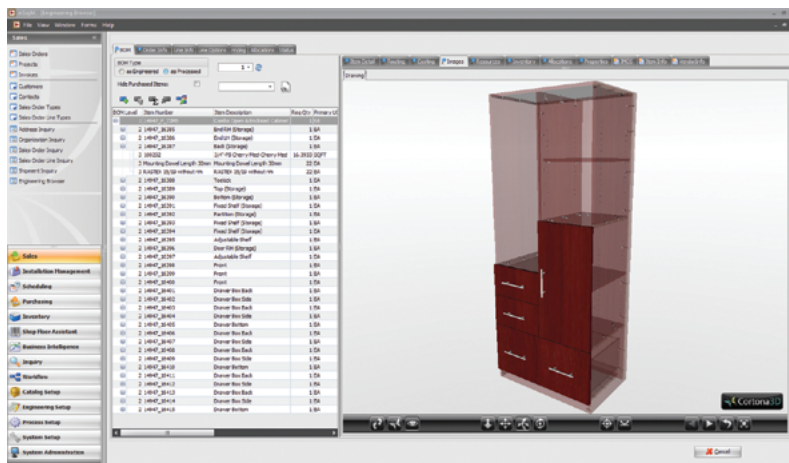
File View Window Forms Help

Sales

Sales Orders
Projects
Invoices
Customers
Contacts
Sales Order Types
Sales Order Line Types
Address Inquiry
Organization Inquiry
Sales Order Inquiry
Sales Order Line Inquiry
Shipment Inquiry
Engineering Browser

Sales
Installation Management
Scheduling
Purchasing
Inventory
Shop Floor Assistant
Business Intelligence
Inquiry
Workflow
Catalog Setup
Engineering Setup
Process Setup
System Setup
System Administration

BOM Type
as Engineered
as Processed
Hide Purchased Items

| BOM Level | Item Number | Item Description | Req Qty | Primary UOM |
|---|---|---|---|---|
| 2 | 14447_16385 | End RH (Storage) | 1 | EA |
| 2 | 14447_16386 | End LH (Storage) | 1 | EA |
| 2 | 14447_16387 | Back (Storage) | 1 | EA |
| 3 | 100202 | 3/4" FB Cherry Med Cherry Med | 16.3920 | SQFT |
| 3 | | Mounting Dowel Length 30mm | 22 | EA |
| 3 | | RASTEX 15/10 without Wt | 22 | EA |
| 2 | 14447_16388 | Toekick | 1 | EA |
| 2 | 14447_16389 | Top (Storage) | 1 | EA |
| 2 | 14447_16390 | Bottom (Storage) | 1 | EA |
| 2 | 14447_16391 | Fixed Shelf (Storage) | 1 | EA |
| 2 | 14447_16392 | Partition (Storage) | 1 | EA |
| 2 | 14447_16393 | Fixed Shelf (Storage) | 1 | EA |
| 2 | 14447_16394 | Fixed Shelf (Storage) | 1 | EA |
| 2 | 14447_16395 | Adjustable Shelf | 1 | EA |
| 2 | 14447_16396 | Door RH (Storage) | 1 | EA |
| 2 | 14447_16397 | Adjustable Shelf | 1 | EA |
| 2 | 14447_16398 | Front | 1 | EA |
| 2 | 14447_16399 | Front | 1 | EA |
| 2 | 14447_16400 | Front | 1 | EA |
| 2 | 14447_16401 | Drawer Box Back | 1 | EA |
| 2 | 14447_16402 | Drawer Box Side | 1 | EA |
| 2 | 14447_16403 | Drawer Box Side | 1 | EA |
| 2 | 14447_16404 | Drawer Box Side | 1 | EA |
| 2 | 14447_16405 | Drawer Bottom | 1 | EA |
| 2 | 14447_16406 | Drawer Box Back | 1 | EA |
| 2 | 14447_16407 | Drawer Box Side | 1 | EA |
| 2 | 14447_16408 | Drawer Box Back | 1 | EA |
| 2 | 14447_16409 | Drawer Box Side | 1 | EA |
| 2 | 14447_16410 | Drawer Bottom | 1 | EA |
| 2 | 14447_16411 | Drawer Box Side | 1 | EA |
| 2 | 14447_16412 | Drawer Box Side | 1 | EA |
| 2 | 14447_16413 | Drawer Box Back | 1 | EA |
| 2 | 14447_16414 | Drawer Box Side | 1 | EA |
| 2 | 14447_16415 | Drawer Bottom | 1 | EA |

Drawing

Cortona3D

Cancel